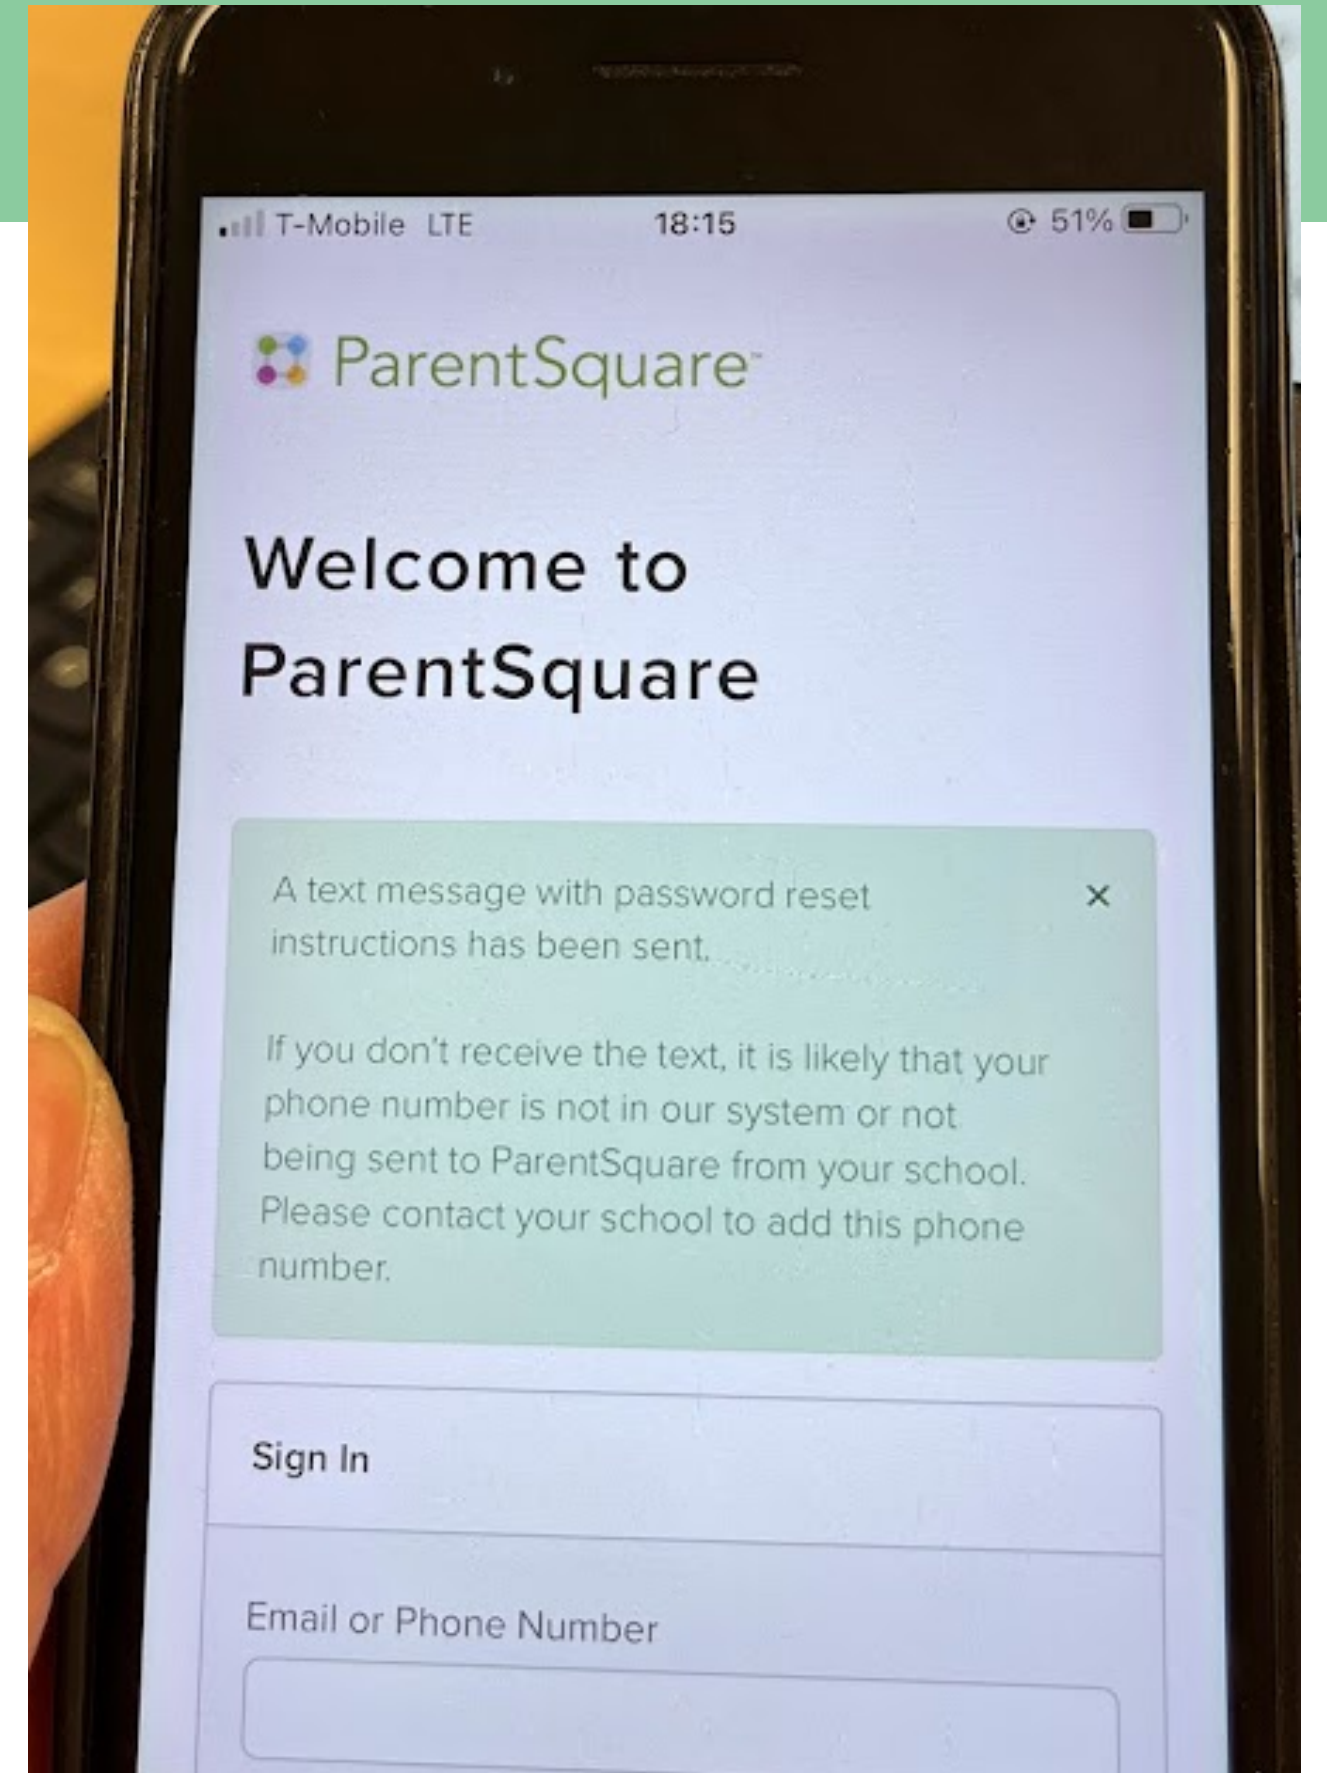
T-Mobile LTE 18:15 51%

ParentSquare™

Welcome to ParentSquare

A text message with password reset instructions has been sent. ×

If you don't receive the text, it is likely that your phone number is not in our system or not being sent to ParentSquare from your school. Please contact your school to add this phone number.

Sign In

Email or Phone Number